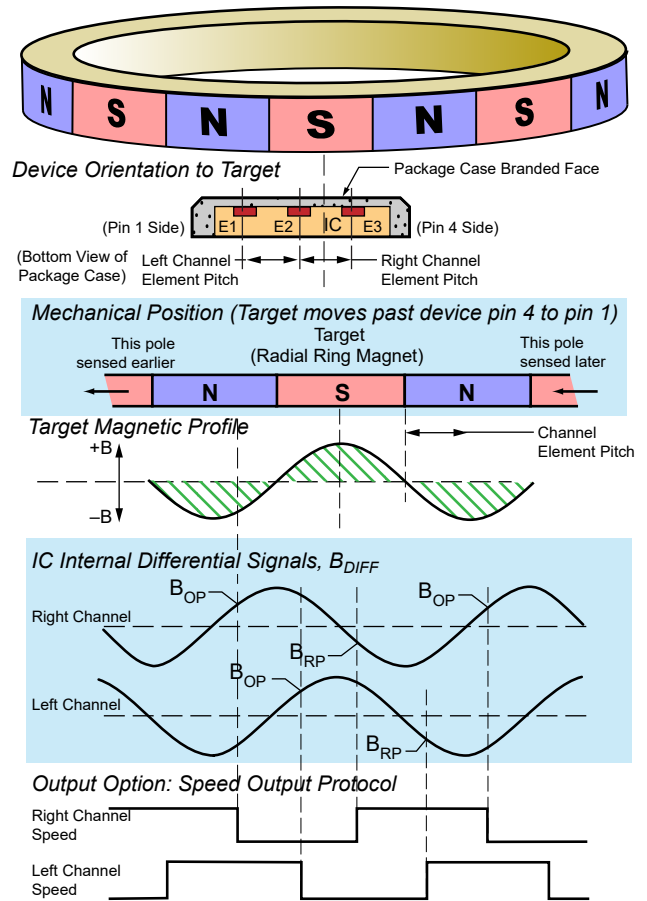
N S N S N S N

Device Orientation to Target

Package Case Branded Face

(Pin 1 Side) E1 E2 IC E3 (Pin 4 Side)

(Bottom View of Package Case)

Left Channel Element Pitch

Right Channel Element Pitch

Mechanical Position (Target moves past device pin 4 to pin 1)

Target (Radial Ring Magnet)

This pole sensed earlier

This pole sensed later

N S N

Target Magnetic Profile

+B

–B

Channel Element Pitch

IC Internal Differential Signals, $B_{DIFF}$

$B_{OP}$

$B_{OP}$

Right Channel

$B_{RP}$

$B_{OP}$

Left Channel

$B_{RP}$

Output Option: Speed Output Protocol

Right Channel Speed

Left Channel Speed